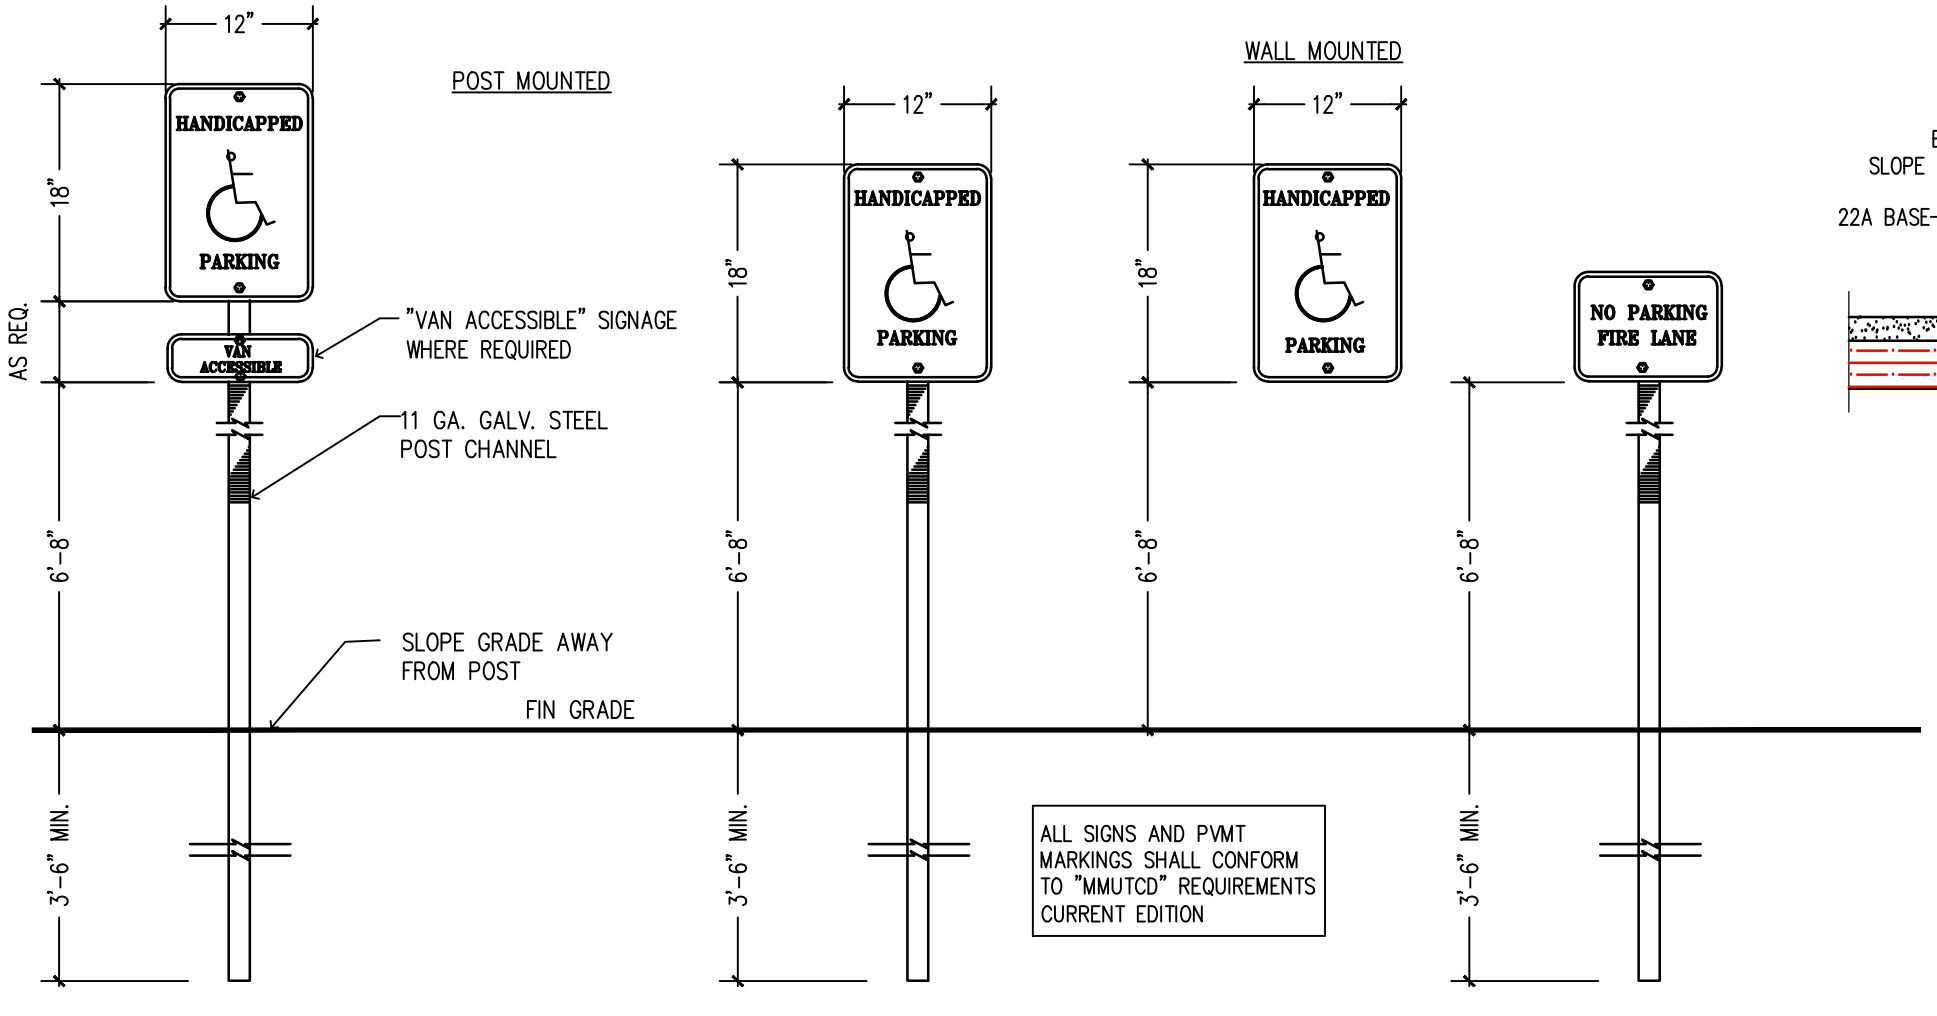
12"

POST MOUNTED

WALL MOUNTED

18"

HANDICAPPED

PARKING

AS REQ.

VAN ACCESSIBLE

"VAN ACCESSIBLE" SIGNAGE WHERE REQUIRED

11 GA. GALV. STEEL POST CHANNEL

6'-8"

SLOPE GRADE AWAY FROM POST

FIN GRADE

3'-6" MIN.

12"

18"

HANDICAPPED

PARKING

6'-8"

3'-6" MIN.

12"

18"

HANDICAPPED

PARKING

6'-8"

ALL SIGNS AND PVMT MARKINGS SHALL CONFORM TO "MMUTCD" REQUIREMENTS CURRENT EDITION

NO PARKING FIRE LANE

6'-8"

3'-6" MIN.

E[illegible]
SLOPE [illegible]

22A BASE-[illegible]